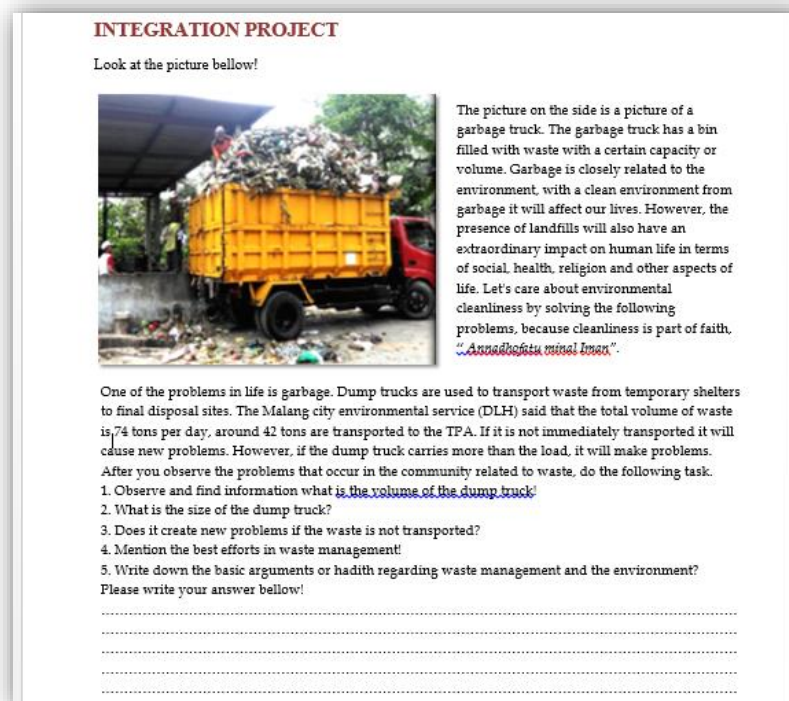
INTEGRATION PROJECT

Look at the picture bellow!

The picture on the side is a picture of a garbage truck. The garbage truck has a bin filled with waste with a certain capacity or volume. Garbage is closely related to the environment, with a clean environment from garbage it will affect our lives. However, the presence of landfills will also have an extraordinary impact on human life in terms of social, health, religion and other aspects of life. Let's care about environmental cleanliness by solving the following problems, because cleanliness is part of faith, "Annadhofatu minal Iman".

One of the problems in life is garbage. Dump trucks are used to transport waste from temporary shelters to final disposal sites. The Malang city environmental service (DLH) said that the total volume of waste is 74 tons per day, around 42 tons are transported to the TPA. If it is not immediately transported it will cause new problems. However, if the dump truck carries more than the load, it will make problems. After you observe the problems that occur in the community related to waste, do the following task.
1. Observe and find information what is the volume of the dump truck!
2. What is the size of the dump truck?
3. Does it create new problems if the waste is not transported?
4. Mention the best efforts in waste management!
5. Write down the basic arguments or hadith regarding waste management and the environment?
Please write your answer bellow!
.......................................................................................................
.......................................................................................................
.......................................................................................................
.......................................................................................................
.......................................................................................................